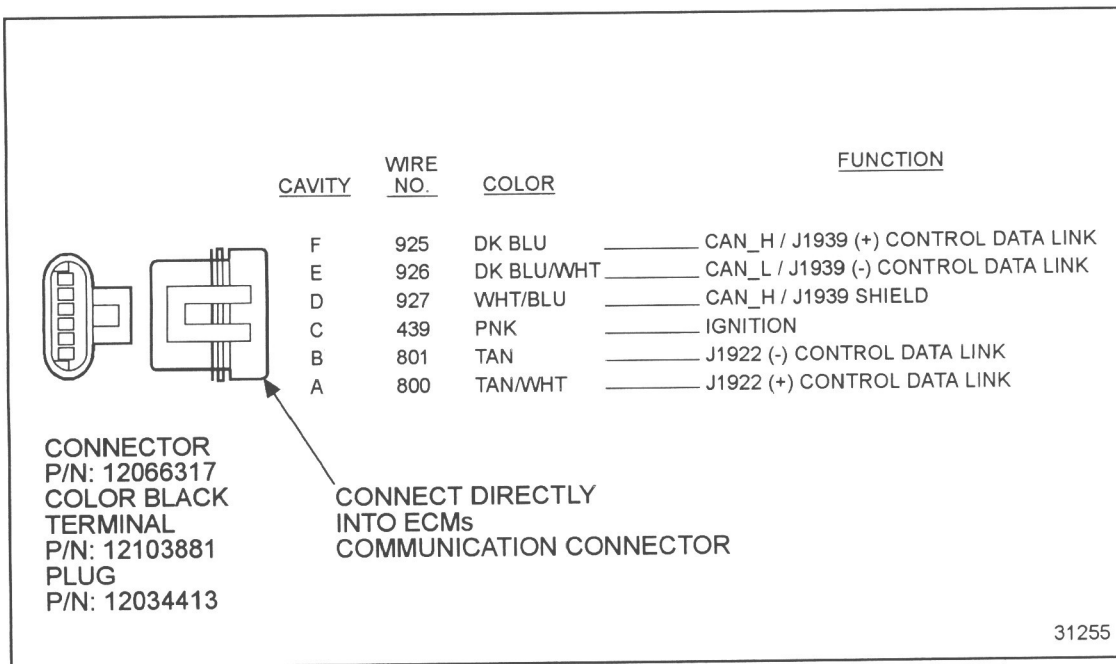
| CAVITY | WIRE NO. | COLOR | FUNCTION |
|---|---|---|---|
| F | 925 | DK BLU | CAN_H / J1939 (+) CONTROL DATA LINK |
| E | 926 | DK BLU/WHT | CAN_L / J1939 (-) CONTROL DATA LINK |
| D | 927 | WHT/BLU | CAN_H / J1939 SHIELD |
| C | 439 | PNK | IGNITION |
| B | 801 | TAN | J1922 (-) CONTROL DATA LINK |
| A | 800 | TAN/WHT | J1922 (+) CONTROL DATA LINK |

CONNECTOR
P/N: 12066317
COLOR BLACK
TERMINAL
P/N: 12103881
PLUG
P/N: 12034413

CONNECT DIRECTLY
INTO ECMs
COMMUNICATION CONNECTOR

31255